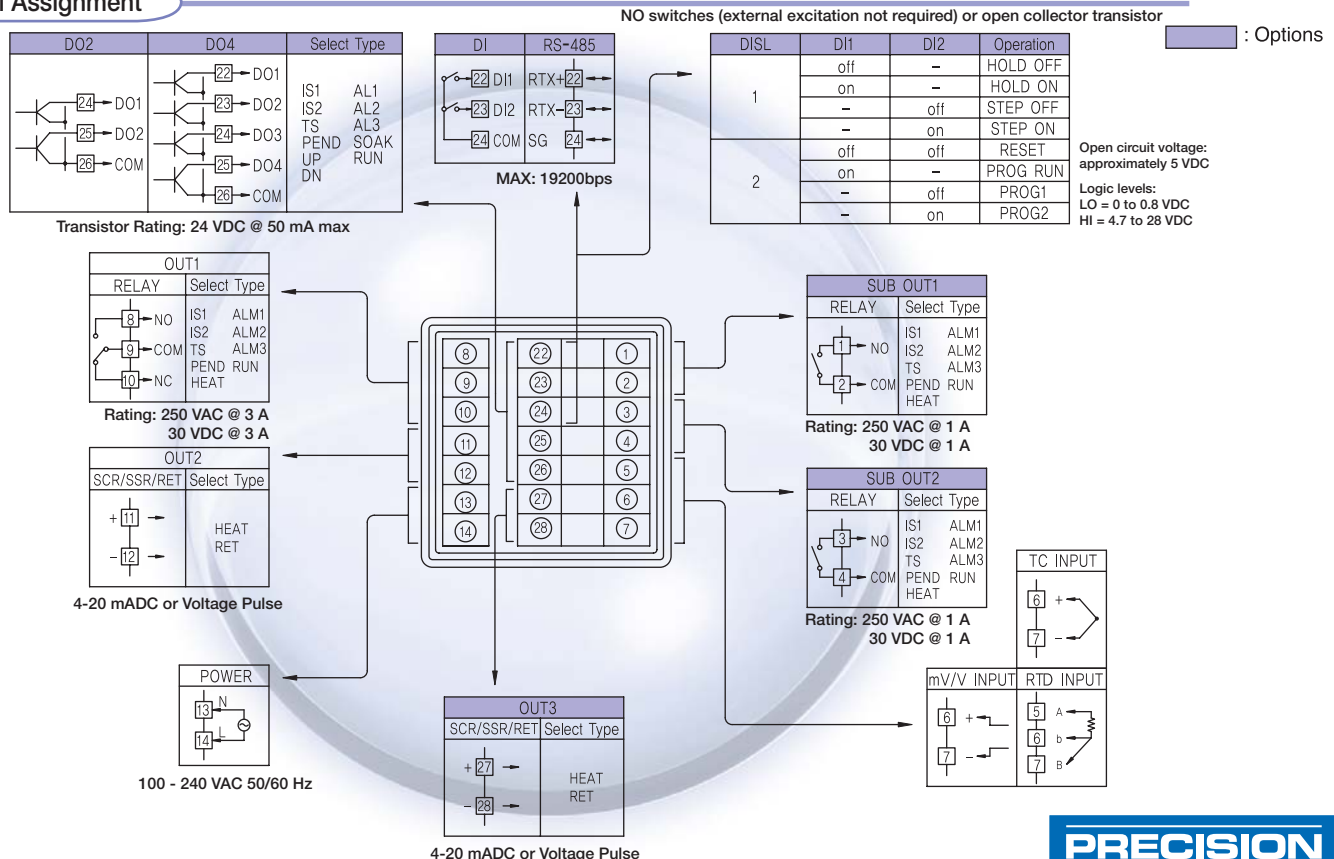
l Assignment

NO switches (external excitation not required) or open collector transistor

: Options

| DO2 | DO4 | Select Type |
|---|---|---|
| 24 DO1, 25 DO2, 26 COM | 22 DO1, 23 DO2, 24 DO3, 25 DO4, 26 COM | IS1 AL1, IS2 AL2, TS AL3, PEND SOAK, UP RUN, DN |

Transistor Rating: 24 VDC @ 50 mA max

| DI | RS-485 |
|---|---|
| 22 DI1 | RTX+ 22 |
| 23 DI2 | RTX- 23 |
| 24 COM | SG 24 |

MAX: 19200bps

| DISL | DI1 | DI2 | Operation |
|---|---|---|---|
| 1 | off | – | HOLD OFF |
| | on | – | HOLD ON |
| | – | off | STEP OFF |
| | – | on | STEP ON |
| 2 | off | off | RESET |
| | on | – | PROG RUN |
| | – | off | PROG1 |
| | – | on | PROG2 |

Open circuit voltage: approximately 5 VDC

Logic levels:
LO = 0 to 0.8 VDC
HI = 4.7 to 28 VDC

OUT1
| RELAY | Select Type |
|---|---|
| 8 NO, 9 COM, 10 NC | IS1 ALM1, IS2 ALM2, TS ALM3, PEND RUN, HEAT |

Rating: 250 VAC @ 3 A
30 VDC @ 3 A

OUT2
| SCR/SSR/RET | Select Type |
|---|---|
| + 11, – 12 | HEAT RET |

4-20 mADC or Voltage Pulse

8 9 10 11 12 13 14
22 23 24 25 26 27 28
1 2 3 4 5 6 7

SUB OUT1
| RELAY | Select Type |
|---|---|
| 1 NO, 2 COM | IS1 ALM1, IS2 ALM2, TS ALM3, PEND RUN, HEAT |

Rating: 250 VAC @ 1 A
30 VDC @ 1 A

SUB OUT2
| RELAY | Select Type |
|---|---|
| 3 NO, 4 COM | IS1 ALM1, IS2 ALM2, TS ALM3, PEND RUN, HEAT |

Rating: 250 VAC @ 1 A
30 VDC @ 1 A

TC INPUT
6 +
7 –

mV/V INPUT
6 +
7 –

RTD INPUT
5 A
6 b
7 B

POWER
13 N
14 L

100 - 240 VAC 50/60 Hz

OUT3
| SCR/SSR/RET | Select Type |
|---|---|
| + 27, – 28 | HEAT RET |

4-20 mADC or Voltage Pulse

PRECISION